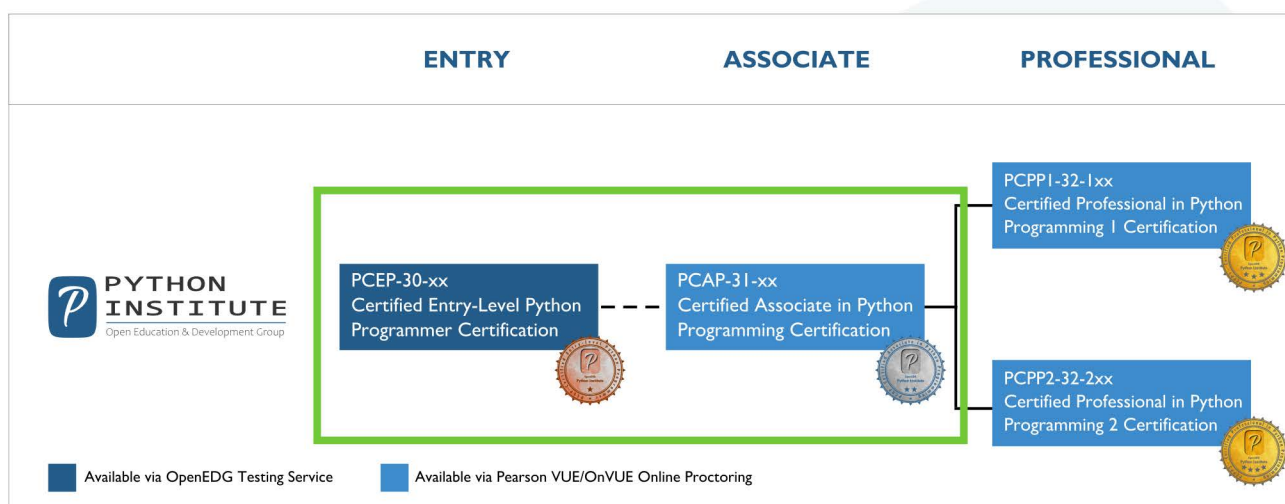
ENTRY ASSOCIATE PROFESSIONAL

PYTHON INSTITUTE
Open Education & Development Group

PCEP-30-xx
Certified Entry-Level Python Programmer Certification

PCAP-31-xx
Certified Associate in Python Programming Certification

PCPP1-32-1xx
Certified Professional in Python Programming 1 Certification

PCPP2-32-2xx
Certified Professional in Python Programming 2 Certification

Available via OpenEDG Testing Service

Available via Pearson VUE/OnVUE Online Proctoring